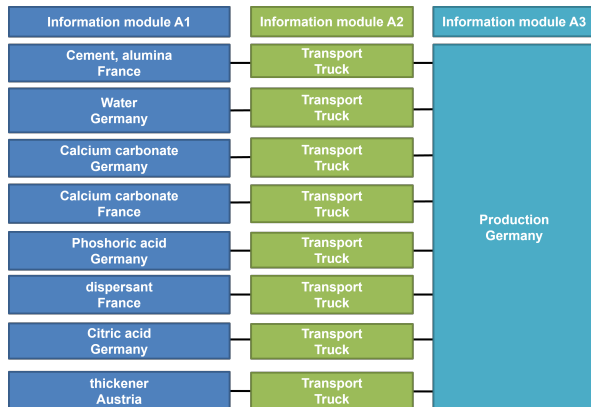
Information module A1

Cement, alumina
France

Water
Germany

Calcium carbonate
Germany

Calcium carbonate
France

Phoshoric acid
Germany

dispersant
France

Citric acid
Germany

thickener
Austria

Information module A2

Transport
Truck

Transport
Truck

Transport
Truck

Transport
Truck

Transport
Truck

Transport
Truck

Transport
Truck

Transport
Truck

Information module A3

Production
Germany